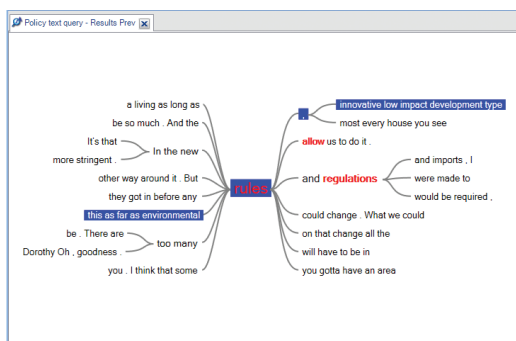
Policy text query - Results Prev

a living as long as
be so much . And the
It's that
more stringent .
In the new
other way around it . But
they got in before any
this as far as environmental
be . There are
Dorothy Oh , goodness .
too many
you . I think that some

rules

.
innovative low impact development type
most every house you see
allow us to do it .
and regulations
and imports , I
were made to
would be required ,
could change . What we could
on that change all the
will have to be in
you gotta have an area